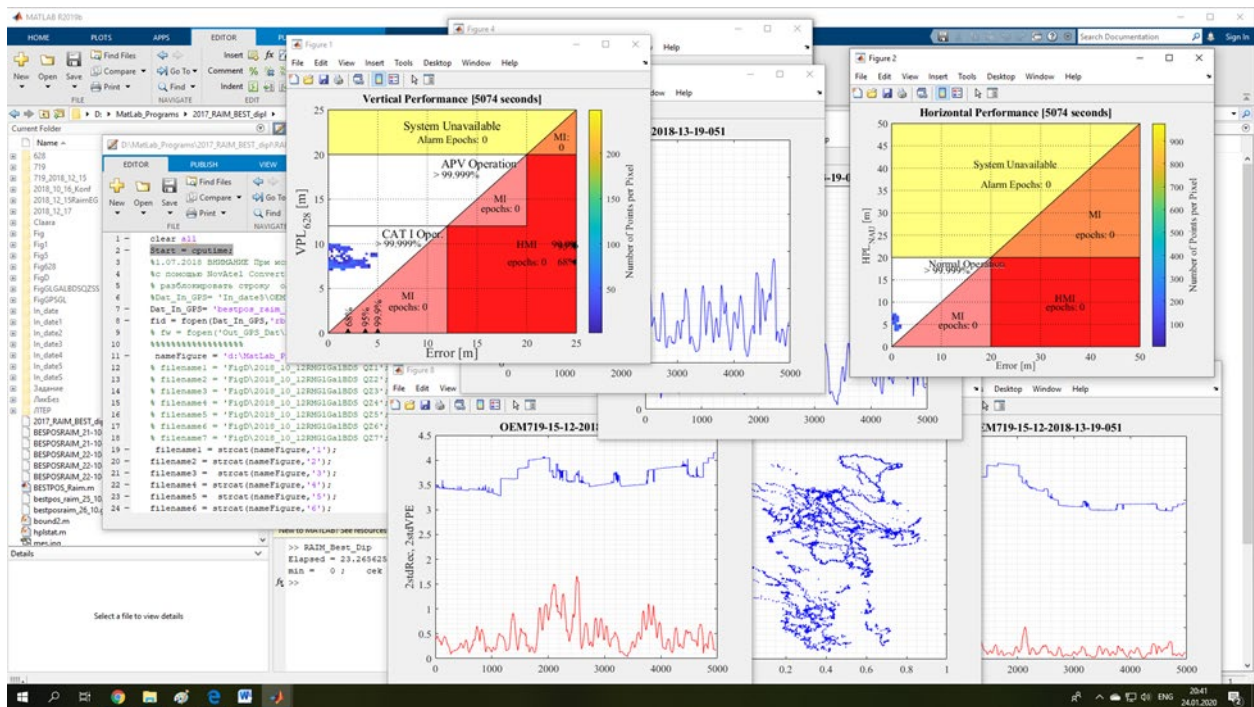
MATLAB R2019b

HOME PLOTS APPS EDITOR

Search Documentation Sign In

New Open Save Find Files Compare Print Go To Find Insert Comment Indent

FILE NAVIGATE EDIT

D: ▸ MatLab_Programs ▸ 2017_RAIM_BEST_dipl ▸

Current Folder

Name

628
719
719_2018_12_15
2018_10_16_Konf
2018_12_15RaimEG
2018_12_17
Claara
Fig
Fig1
Fig5
Fig628
Fig0
FigGLGALBDSQZSS
FigGPSGL
In_date
In_date1
In_date2
In_date3
In_date4
In_date5
In_date5
Задание
ЛикБез
ITEP
2017_RAIM_BEST_dip
BESPOSRAIM_21-10
BESPOSRAIM_21-10
BESPOSRAIM_22-10
BESPOSRAIM_22-10
BESPOSRAIM_22-10
BESTPOS_Raim.m
bestpos_raim_25_10
bestposraim_26_10
bound2.m
hplstat.m
mes.jpg

Details

Select a file to view details

D:\MatLab_Programs\2017_RAIM_BEST_dipl\RAI

EDITOR PUBLISH VIEW

New Open Save Find Files Compare Print Go To Find

FILE NAVIGATE

1 - clear all
2 - Start = cputime;
3 %1.07.2018 ВНИМАНИЕ При ис
4 %с помощью NovAtel Convert
5 % разблокировать строку
6 %Dat_In_GPS= 'In_date5\OEM
7 - Dat_In_GPS= 'bestpos_raim_
8 - fid = fopen(Dat_In_GPS,'rb
9 % fw = fopen('Out_GPS_Dat\
10 %%%%%%%%%%%%%%%%%%
11 - nameFigure = 'd:\MatLab_P
12 % filename1 = 'FigD\2018_10_12RMGlGalBDS QZ1'
13 % filename2 = 'FigD\2018_10_12RMGlGalBDS QZ2'
14 % filename3 = 'FigD\2018_10_12RMGlGalBDS QZ3'
15 % filename4 = 'FigD\2018_10_12RMGlGalBDS QZ4'
16 % filename5 = 'FigD\2018_10_12RMGlGalBDS QZ5'
17 % filename6 = 'FigD\2018_10_12RMGlGalBDS QZ6'
18 % filename7 = 'FigD\2018_10_12RMGlGalBDS QZ7'
19 - filename1 = strcat(nameFigure,'1');
20 - filename2 = strcat(nameFigure,'2');
21 - filename3 = strcat(nameFigure,'3');
22 - filename4 = strcat(nameFigure,'4');
23 - filename5 = strcat(nameFigure,'5');
24 - filename6 = strcat(nameFigure,'6');

New to MATLAB? See resources

>> RAIM_Best_Dip
Elapsed = 23.265625
min = 0 ; cek
fx >>

Figure 1
File Edit View Insert Tools Desktop Window Help

Vertical Performance [5074 seconds]

System Unavailable
Alarm Epochs: 0
MI: 0
APV Operation
> 99.999%
MI epochs: 0
CAT I Oper.
> 99.999%
HMI epochs: 0
99.9%
68%
MI epochs: 0
68%
95%
99.9%

VPL$_{628}$ [m]
Error [m]
Number of Points per Pixel

0 5 10 15 20 25
0 5 10 15 20 25
50 100 150 200

Figure 4
Help

Figure 2
File Edit View Insert Tools Desktop Window Help

Horizontal Performance [5074 seconds]

System Unavailable
Alarm Epochs: 0
MI
epochs: 0
Normal Operation
> 99.999%
HMI
epochs: 0
MI
epochs: 0

HPL$_{NAU}$ [m]
Error [m]
Number of Points per Pixel

0 10 20 30 40 50
0 5 10 15 20 25 30 35 40 45 50
100 200 300 400 500 600 700 800 900

2018-13-19-051
-19-0

1000 2000 3000 4000 5000
0 1000 2000 3000 4000 5000

Figure 8
File Edit View

OEM719-15-12-2018

2stdRec, 2stdVPE

0 0.5 1 1.5 2 2.5 3 3.5 4 4.5
0 1000 2000 3000 4000 5000

0.2 0.4 0.6 0.8 1

Desktop Window Help

EM719-15-12-2018-13-19-051

2000 3000 4000 5000

ENG 20:41 24.01.2020